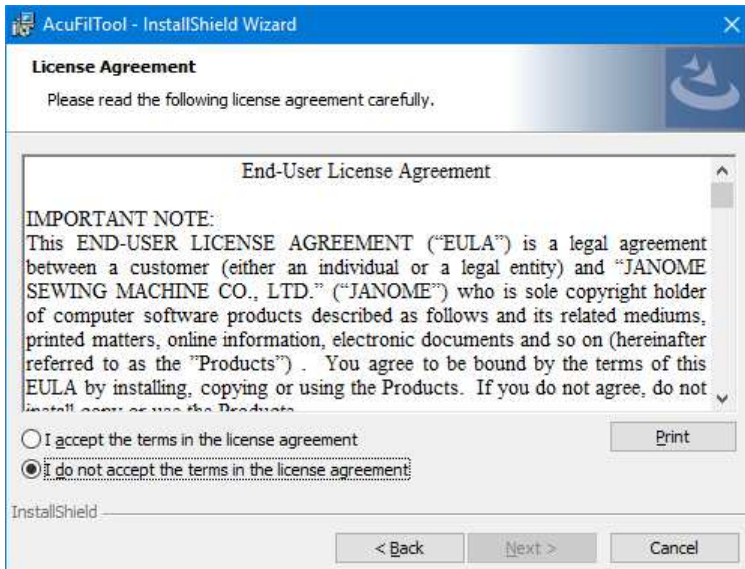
AcuFilTool - InstallShield Wizard

License Agreement

Please read the following license agreement carefully.

End-User License Agreement

IMPORTANT NOTE:
This END-USER LICENSE AGREEMENT ("EULA") is a legal agreement between a customer (either an individual or a legal entity) and "JANOME SEWING MACHINE CO., LTD." ("JANOME") who is sole copyright holder of computer software products described as follows and its related mediums, printed matters, online information, electronic documents and so on (hereinafter referred to as the "Products") . You agree to be bound by the terms of this EULA by installing, copying or using the Products. If you do not agree, do not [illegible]

I accept the terms in the license agreement

I do not accept the terms in the license agreement

Print

InstallShield

< Back

Next >

Cancel